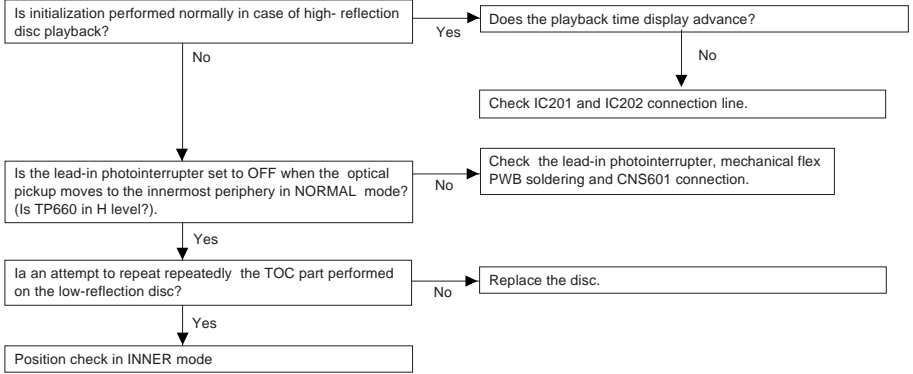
Is initialization performed normally in case of high- reflection disc playback?

Yes

Does the playback time display advance?

No

Check IC201 and IC202 connection line.

No

Is the lead-in photointerrupter set to OFF when the optical pickup moves to the innermost periphery in NORMAL mode? (Is TP660 in H level?).

No

Check the lead-in photointerrupter, mechanical flex PWB soldering and CNS601 connection.

Yes

Ia an attempt to repeat repeatedly the TOC part performed on the low-reflection disc?

No

Replace the disc.

Yes

Position check in INNER mode